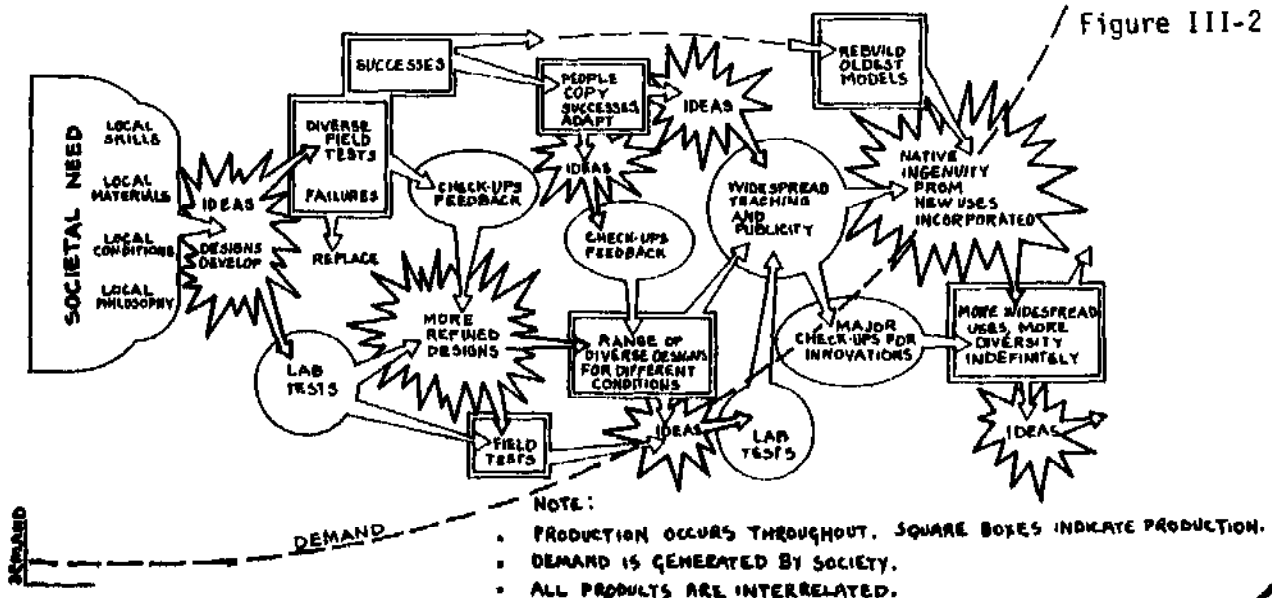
Figure III-2

SOCIETAL NEED

LOCAL SKILLS

LOCAL MATERIALS

LOCAL CONDITIONS

LOCAL PHILOSOPHY

IDEAS

DESIGNS DEVELOP

SUCCESSES

DIVERSE FIELD TESTS

FAILURES

REPLACE

CHECK-UPS FEEDBACK

PEOPLE COPY SUCCESSES, ADAPT

IDEAS

IDEAS

CHECK-UPS FEEDBACK

REBUILD OLDEST MODELS

WIDESPREAD TEACHING AND PUBLICITY

NATIVE INGENUITY FROM NEW USES INCORPORATED

LAB TESTS

MORE REFINED DESIGNS

RANGE OF DIVERSE DESIGNS FOR DIFFERENT CONDITIONS

MAJOR CHECK-UPS FOR INNOVATIONS

MORE WIDESPREAD USES, MORE DIVERSITY INDEFINITELY

FIELD TESTS

IDEAS

LAB TESTS

IDEAS

DEMAND

DEMAND

NOTE:

• PRODUCTION OCCURS THROUGHOUT. SQUARE BOXES INDICATE PRODUCTION.

• DEMAND IS GENERATED BY SOCIETY.

• ALL PRODUCTS ARE INTERRELATED.